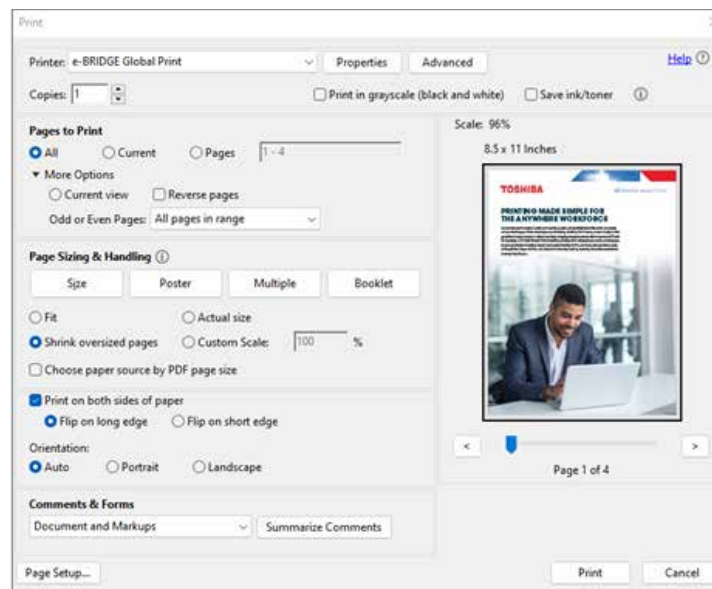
Print

Printer: e-BRIDGE Global Print Properties Advanced Help ⓘ

Copies: 1 Print in grayscale (black and white) Save ink/toner ⓘ

Pages to Print
All Current Pages 1 - 4
▼ More Options
Current view Reverse pages
Odd or Even Pages: All pages in range

Page Sizing & Handling ⓘ
Size Poster Multiple Booklet
Fit Actual size
Shrink oversized pages Custom Scale: 100 %
Choose paper source by PDF page size

Print on both sides of paper
Flip on long edge Flip on short edge
Orientation:
Auto Portrait Landscape

Comments & Forms
Document and Markups Summarize Comments

Scale: 96%
8.5 x 11 Inches

TOSHIBA
PRINTING MADE SIMPLE FOR THE ANYWHERE WORKFORCE

< >
Page 1 of 4

Page Setup... Print Cancel